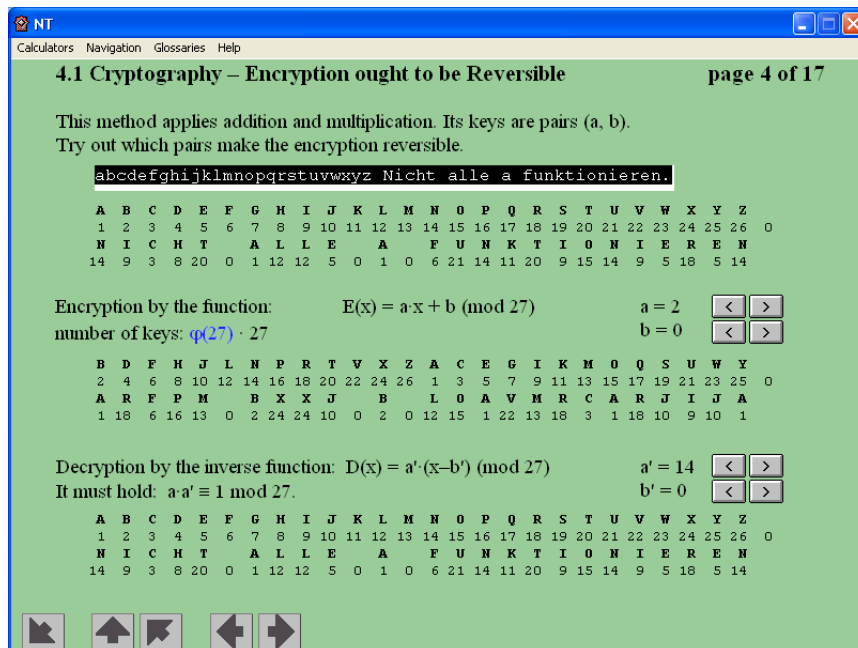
NT

Calculators Navigation Glossaries Help

4.1 Cryptography – Encryption ought to be Reversible page 4 of 17

This method applies addition and multiplication. Its keys are pairs (a, b).
Try out which pairs make the encryption reversible.

abcdefghijklmnopqrstuvwxyz Nicht alle a funktionieren.

A B C D E F G H I J K L M N O P Q R S T U V W X Y Z
1 2 3 4 5 6 7 8 9 10 11 12 13 14 15 16 17 18 19 20 21 22 23 24 25 26 0
N I C H T A L L E A F U N K T I O N I E R E N
14 9 3 8 20 0 1 12 12 5 0 1 0 6 21 14 11 20 9 15 14 9 5 18 5 14

Encryption by the function: $E(x) = a \cdot x + b \pmod{27}$ a = 2
number of keys: $\varphi(27) \cdot 27$ b = 0

B D F H J L N P R T V X Z A C E G I K M O Q S U W Y
2 4 6 8 10 12 14 16 18 20 22 24 26 1 3 5 7 9 11 13 15 17 19 21 23 25 0
A R F P M B X X J B L O A V M R C A R J I J A
1 18 6 16 13 0 2 24 24 10 0 2 0 12 15 1 22 13 18 3 1 18 10 9 10 1

Decryption by the inverse function: $D(x) = a' \cdot (x - b') \pmod{27}$ a' = 14
It must hold: $a \cdot a' \equiv 1 \bmod 27$. b' = 0

A B C D E F G H I J K L M N O P Q R S T U V W X Y Z
1 2 3 4 5 6 7 8 9 10 11 12 13 14 15 16 17 18 19 20 21 22 23 24 25 26 0
N I C H T A L L E A F U N K T I O N I E R E N
14 9 3 8 20 0 1 12 12 5 0 1 0 6 21 14 11 20 9 15 14 9 5 18 5 14